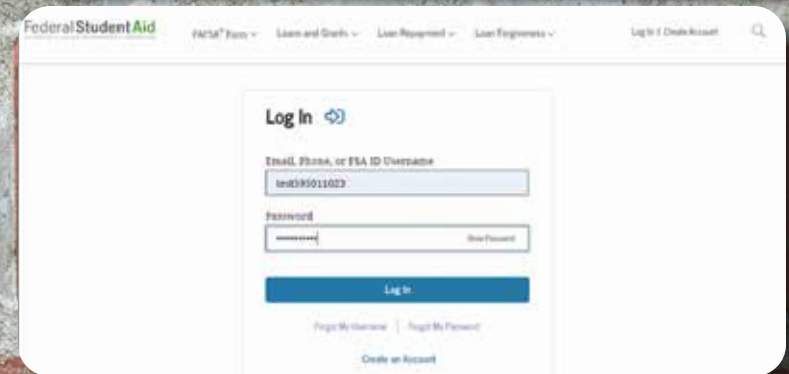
Federal Student Aid

FAFSA® Form ∨   Loans and Grants ∨   Loan Repayment ∨   Loan Forgiveness ∨

Log In | Create Account

Log In

Email, Phone, or FSA ID Username

test595011023

Password

••••••••••

Show Password

Log In

Forgot My Username | Forgot My Password

Create an Account